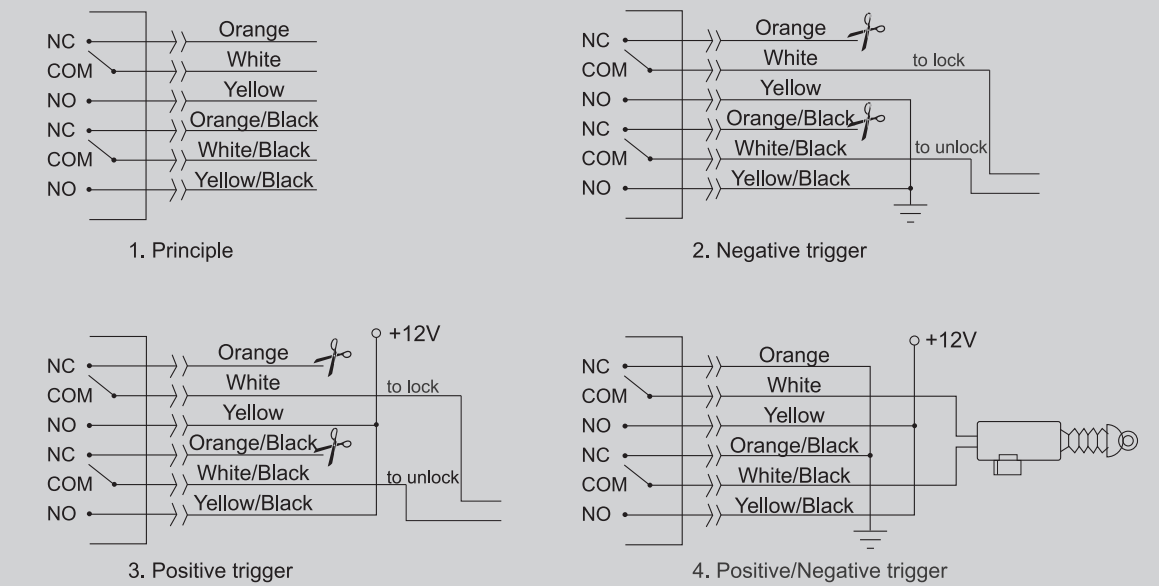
NC
COM
NO
NC
COM
NO
Orange
White
Yellow
Orange/Black
White/Black
Yellow/Black

1. Principle

NC
COM
NO
NC
COM
NO
Orange
White
Yellow
Orange/Black
White/Black
Yellow/Black
to lock
to unlock

2. Negative trigger

+12V
NC
COM
NO
NC
COM
NO
Orange
White
Yellow
Orange/Black
White/Black
Yellow/Black
to lock
to unlock

3. Positive trigger

+12V
NC
COM
NO
NC
COM
NO
Orange
White
Yellow
Orange/Black
White/Black
Yellow/Black

4. Positive/Negative trigger